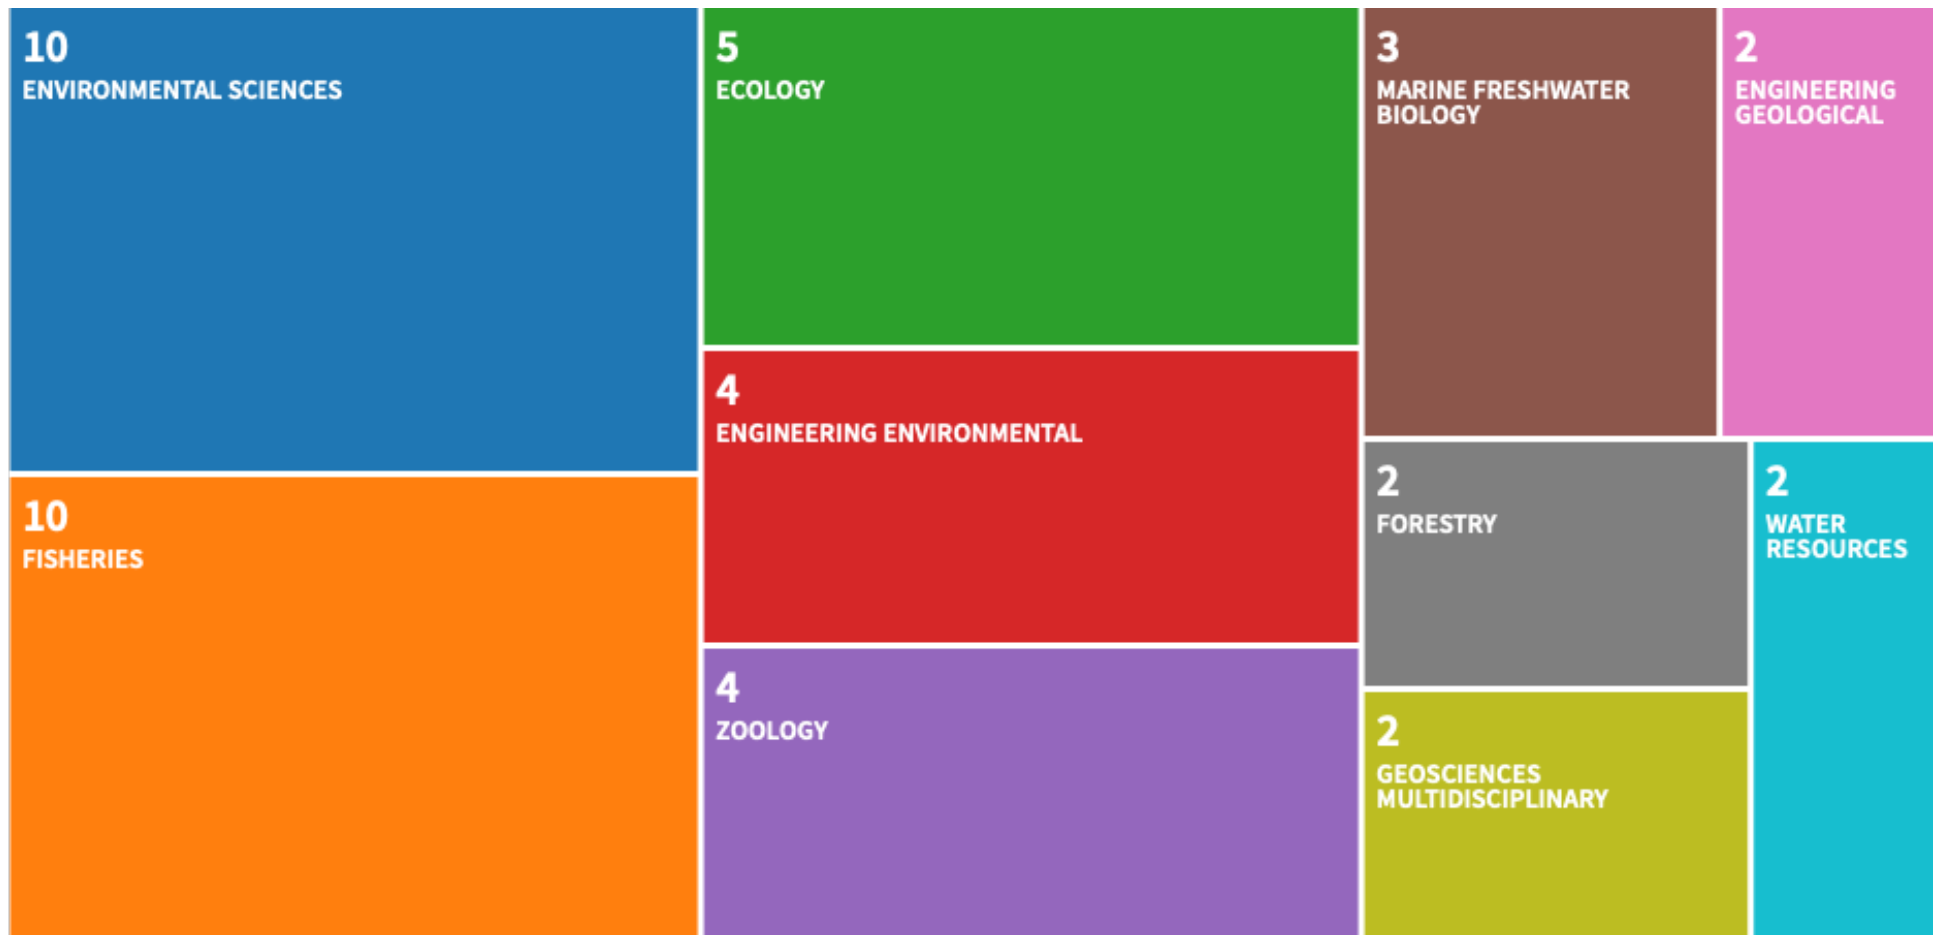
10
ENVIRONMENTAL SCIENCES

10
FISHERIES

5
ECOLOGY

4
ENGINEERING ENVIRONMENTAL

4
ZOOLOGY

3
MARINE FRESHWATER BIOLOGY

2
ENGINEERING GEOLOGICAL

2
FORESTRY

2
GEOSCIENCES MULTIDISCIPLINARY

2
WATER RESOURCES